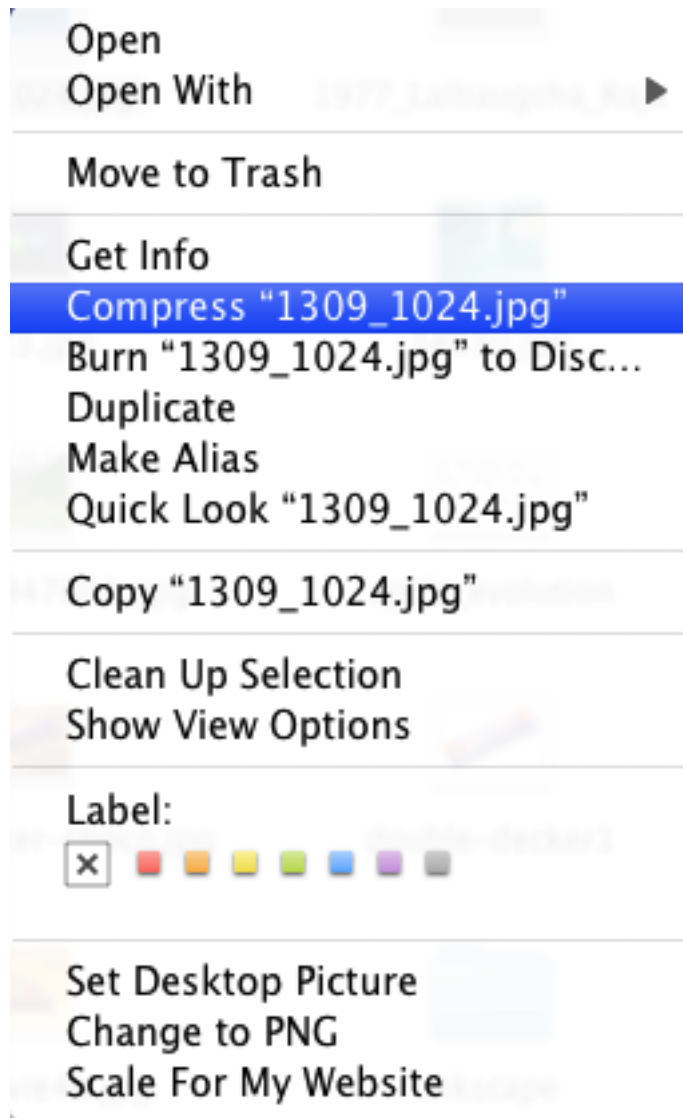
Open
Open With

Move to Trash

Get Info
Compress “1309_1024.jpg”
Burn “1309_1024.jpg” to Disc...
Duplicate
Make Alias
Quick Look “1309_1024.jpg”

Copy “1309_1024.jpg”

Clean Up Selection
Show View Options

Label:
×

Set Desktop Picture
Change to PNG
Scale For My Website